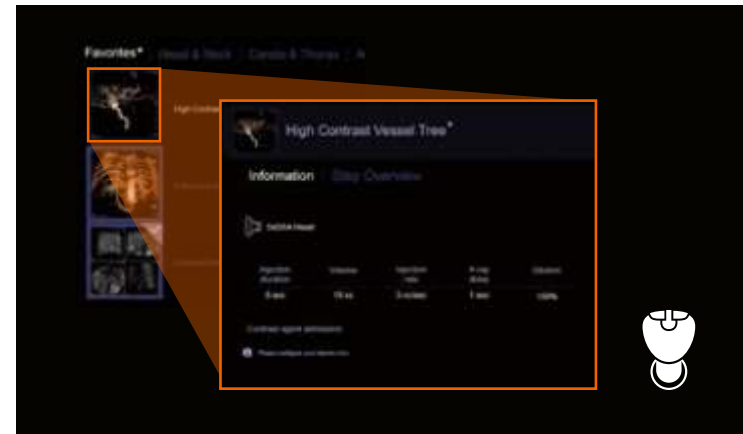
Favorites* Head & Neck Cardio & Thorax A

High Contrast

High Contrast Vessel Tree*

Information Step Overview

5sDSA Head

| Injection duration | Volume | Injection rate | X-ray delay | Dilution |
|---|---|---|---|---|
| 6 sec | 18 ml | 3 ml/sec | 1 sec | 100% |

Contrast agent admission

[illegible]